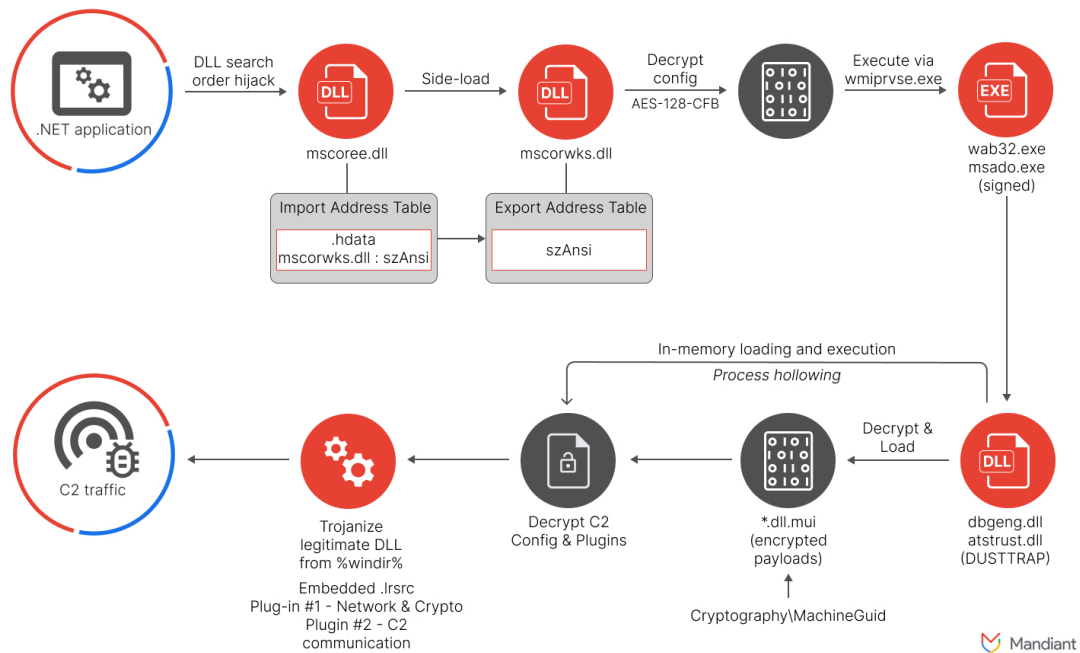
.NET application

DLL search order hijack

DLL

mscoree.dll

Side-load

DLL

mscorwks.dll

Decrypt config

AES-128-CFB

Execute via wmiprvse.exe

EXE

wab32.exe
msado.exe
(signed)

Import Address Table

.hdata
mscorwks.dll : szAnsi

Export Address Table

szAnsi

In-memory loading and execution

Process hollowing

C2 traffic

Trojanize legitimate DLL from %windir%

Embedded .lrsrc
Plug-in #1 - Network & Crypto
Plugin #2 - C2 communication

Decrypt C2 Config & Plugins

*.dll.mui (encrypted payloads)

Cryptography\MachineGuid

Decrypt & Load

DLL

dbgeng.dll
atstrust.dll
(DUSTTRAP)

Mandiant